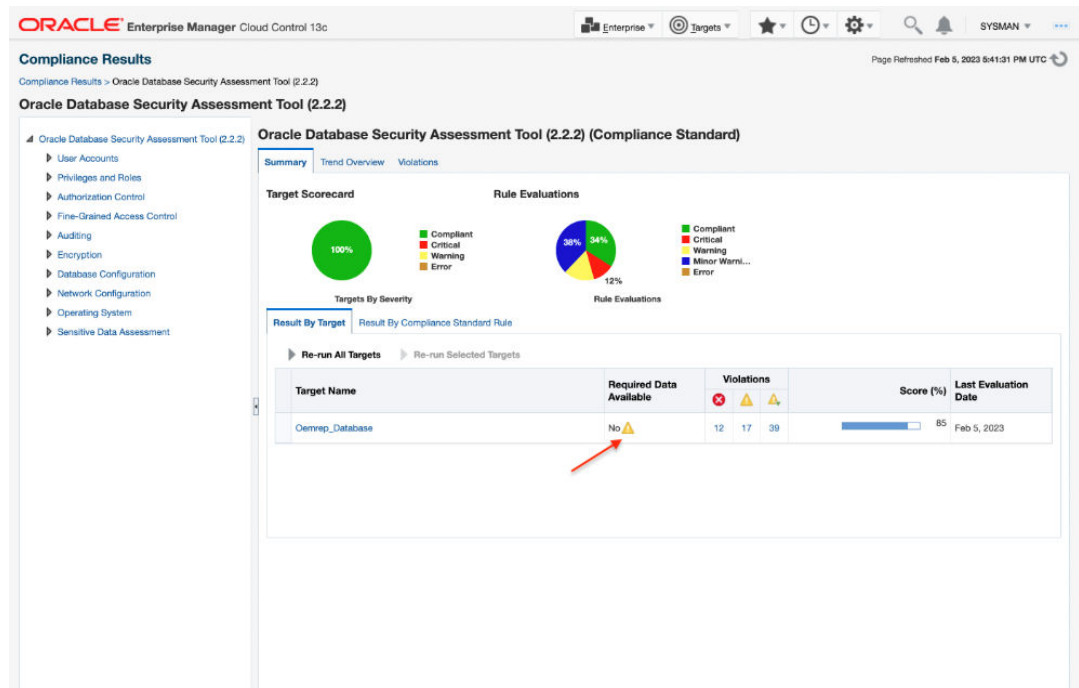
ORACLE Enterprise Manager Cloud Control 13c

Enterprise ▾ Targets ▾ SYSMAN ▾

Compliance Results

Page Refreshed Feb 5, 2023 5:41:31 PM UTC

Compliance Results > Oracle Database Security Assessment Tool (2.2.2)

Oracle Database Security Assessment Tool (2.2.2)

Oracle Database Security Assessment Tool (2.2.2)
User Accounts
Privileges and Roles
Authorization Control
Fine-Grained Access Control
Auditing
Encryption
Database Configuration
Network Configuration
Operating System
Sensitive Data Assessment

Oracle Database Security Assessment Tool (2.2.2) (Compliance Standard)

Summary Trend Overview Violations

Target Scorecard

100%

Compliant
Critical
Warning
Error

Targets By Severity

Rule Evaluations

38% 34%
12%

Compliant
Critical
Warning
Minor Warni...
Error

Rule Evaluations

Result By Target Result By Compliance Standard Rule

Re-run All Targets Re-run Selected Targets

| Target Name | Required Data Available | Violations | | | Score (%) | Last Evaluation Date |
|---|---|---|---|---|---|---|
| Oemrep_Database | No | 12 | 17 | 39 | 85 | Feb 5, 2023 |